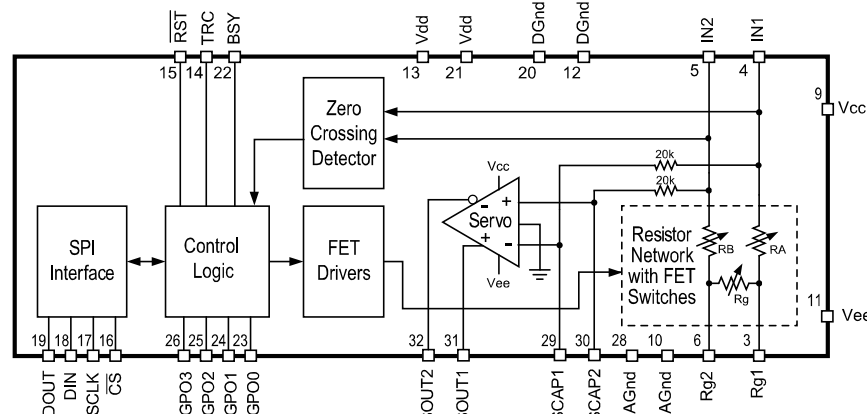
$\overline{RST}$ TRC BSY
15 14 22
Vdd Vdd DGnd DGnd
13 21 20 12
IN2 IN1
5 4
9 Vcc

Zero Crossing Detector

20k
20k

Vcc
- +
Servo
+ -
Vee

SPI Interface

Control Logic

FET Drivers

Resistor Network with FET Switches
RB RA
Rg

11 Vee

19 18 17 16
DOUT DIN SCLK $\overline{CS}$
26 25 24 23
GPO3 GPO2 GPO1 GPO0
32 31
SOUT2 SOUT1
29 30
SCAP1 SCAP2
28 10
AGnd AGnd
6 3
Rg2 Rg1